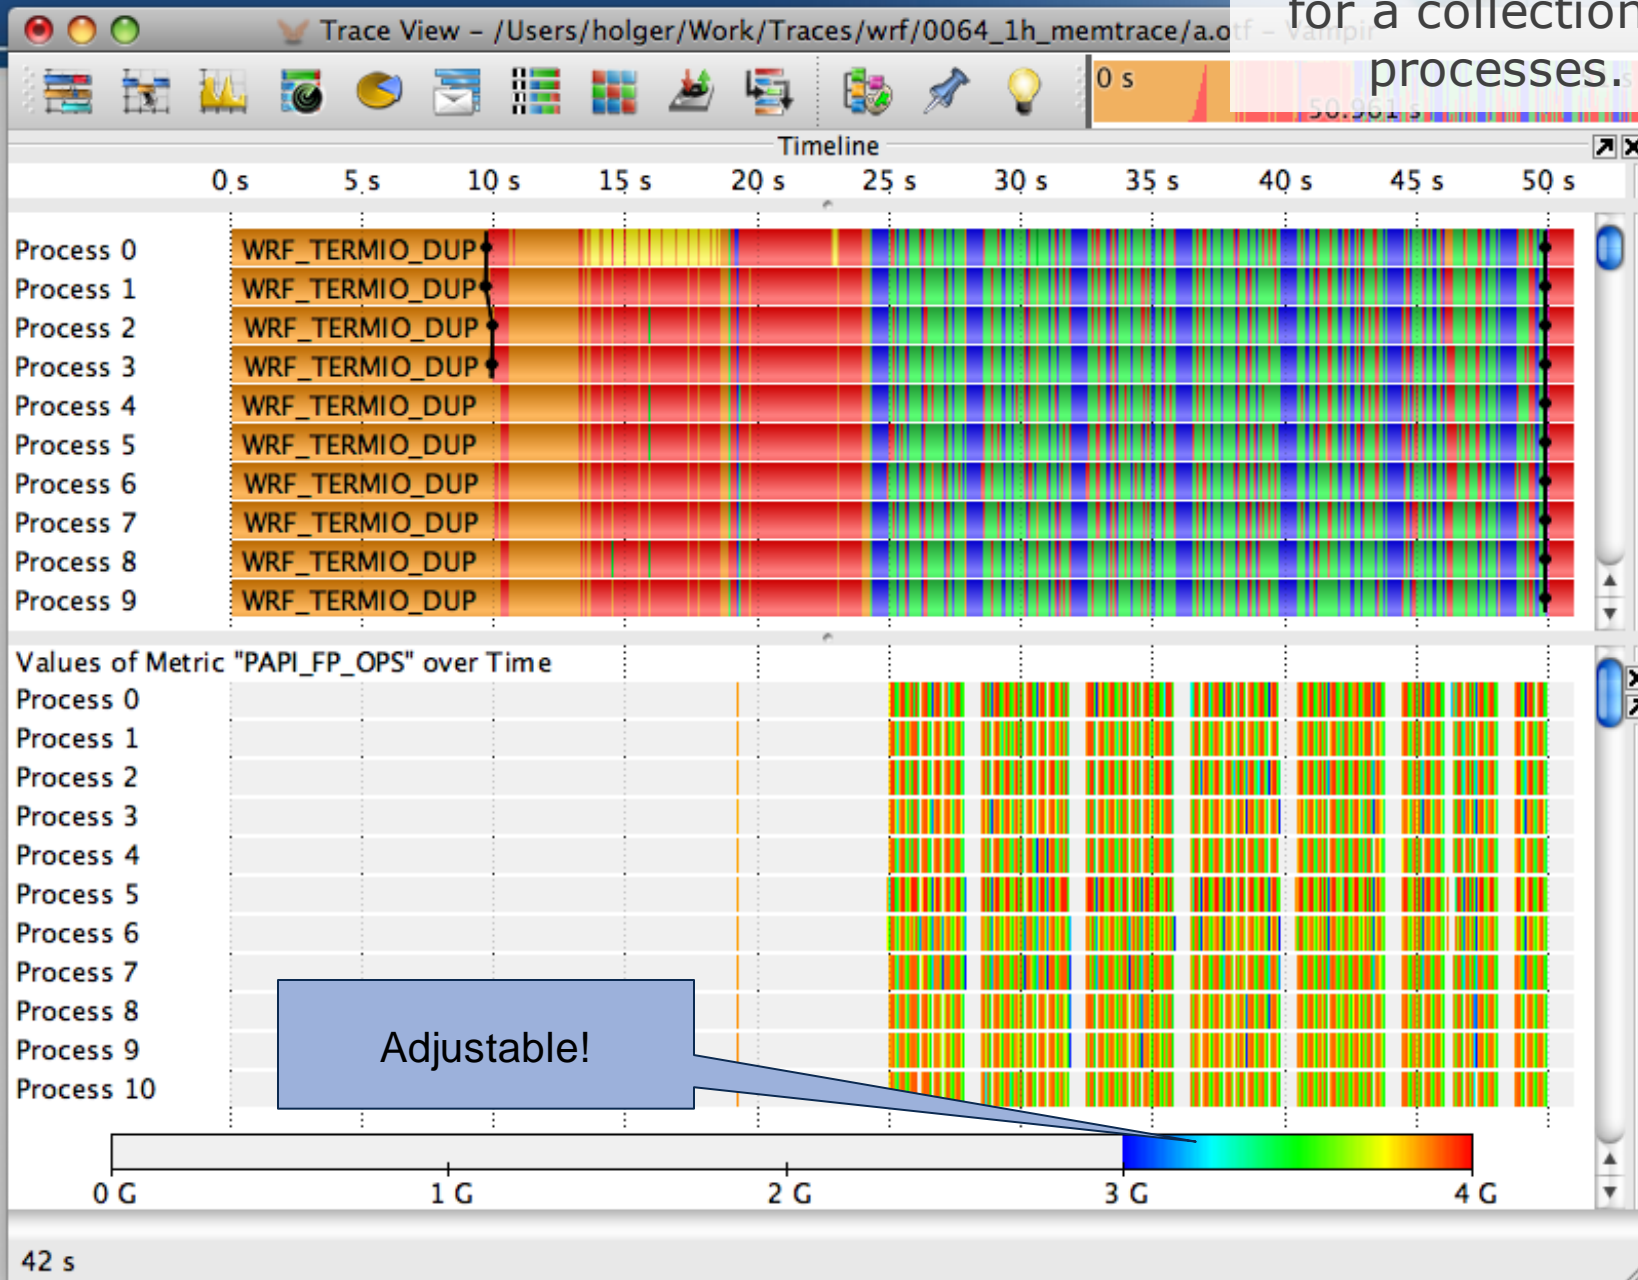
Trace View – /Users/holger/Work/Traces/wrf/0064_1h_memtrace/a.otf – Vampir

for a collection processes.

0 s

50.961 s

Timeline

0 s 5 s 10 s 15 s 20 s 25 s 30 s 35 s 40 s 45 s 50 s

Process 0 WRF_TERMIO_DUP
Process 1 WRF_TERMIO_DUP
Process 2 WRF_TERMIO_DUP
Process 3 WRF_TERMIO_DUP
Process 4 WRF_TERMIO_DUP
Process 5 WRF_TERMIO_DUP
Process 6 WRF_TERMIO_DUP
Process 7 WRF_TERMIO_DUP
Process 8 WRF_TERMIO_DUP
Process 9 WRF_TERMIO_DUP

Values of Metric "PAPI_FP_OPS" over Time
Process 0
Process 1
Process 2
Process 3
Process 4
Process 5
Process 6
Process 7
Process 8
Process 9
Process 10

Adjustable!

0 G 1 G 2 G 3 G 4 G

42 s